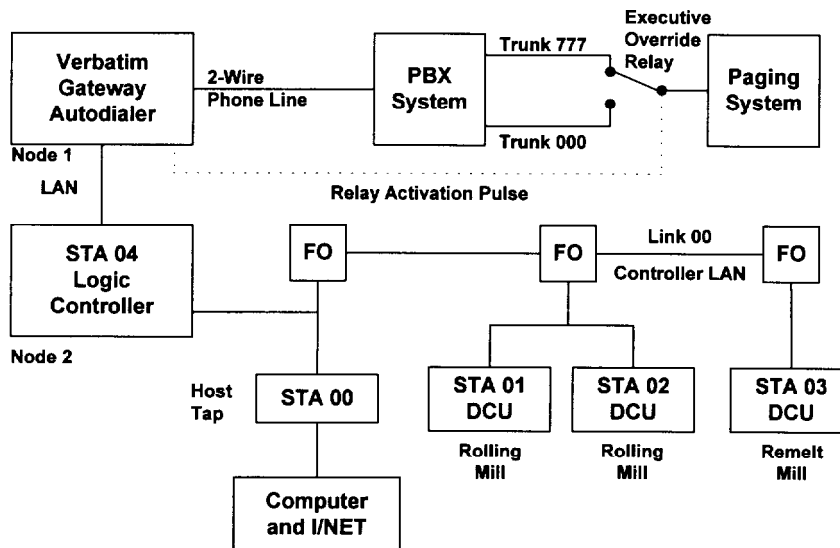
Verbatim Gateway Autodialer

2-Wire Phone Line

PBX System

Trunk 777

Trunk 000

Executive Override Relay

Paging System

Node 1

LAN

Relay Activation Pulse

STA 04 Logic Controller

Node 2

FO

FO

Link 00

Controller LAN

FO

Host Tap

STA 00

STA 01 DCU

STA 02 DCU

STA 03 DCU

Rolling Mill

Rolling Mill

Remelt Mill

Computer and I/NET